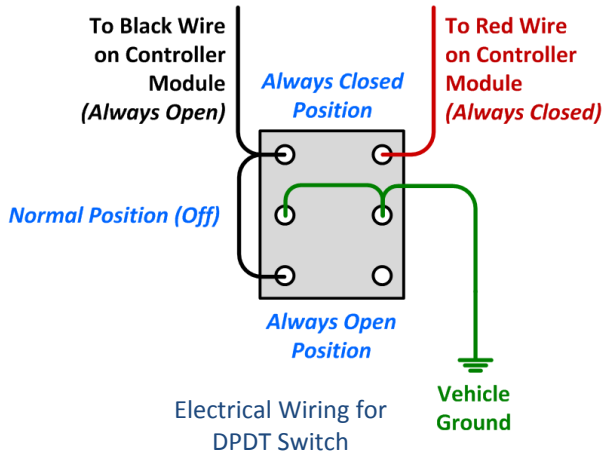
To Black Wire on Controller Module *(Always Open)*

Always Closed Position

To Red Wire on Controller Module *(Always Closed)*

Normal Position (Off)

Always Open Position

Vehicle Ground

Electrical Wiring for DPDT Switch